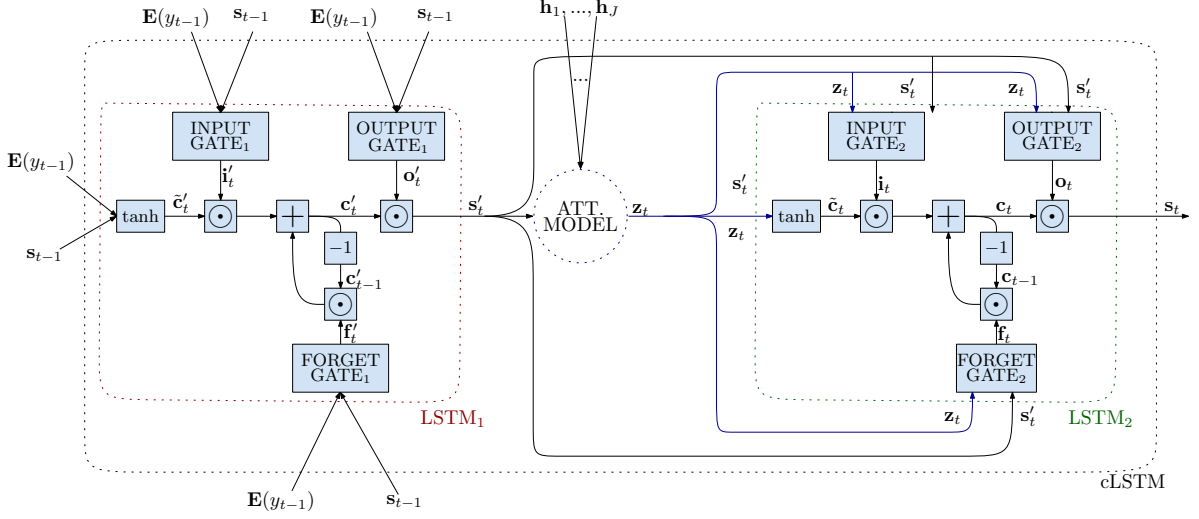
$\mathbf{E}(y_{t-1})$ $\mathbf{s}_{t-1}$ $\mathbf{E}(y_{t-1})$ $\mathbf{s}_{t-1}$ $\mathbf{h}_1, ..., \mathbf{h}_J$

...

$\mathbf{z}_t$ $\mathbf{s}'_t$ $\mathbf{z}_t$ $\mathbf{s}'_t$

INPUT GATE$_1$

OUTPUT GATE$_1$

INPUT GATE$_2$

OUTPUT GATE$_2$

$\mathbf{E}(y_{t-1})$

$\mathbf{i}'_t$ $\mathbf{o}'_t$ $\mathbf{s}'_t$ $\mathbf{i}_t$ $\mathbf{o}_t$

tanh $\tilde{\mathbf{c}}'_t$ $\odot$ $+$ $\mathbf{c}'_t$ $\odot$ ATT. MODEL $\mathbf{z}_t$ tanh $\tilde{\mathbf{c}}_t$ $\odot$ $+$ $\mathbf{c}_t$ $\odot$ $\mathbf{s}_t$

$\mathbf{s}_{t-1}$

$-1$ $\mathbf{c}'_{t-1}$ $\mathbf{z}_t$ $-1$ $\mathbf{c}_{t-1}$

$\odot$ $\mathbf{f}'_t$ $\odot$ $\mathbf{f}_t$

FORGET GATE$_1$

FORGET GATE$_2$

LSTM$_1$ $\mathbf{z}_t$ $\mathbf{s}'_t$ LSTM$_2$

$\mathbf{E}(y_{t-1})$ $\mathbf{s}_{t-1}$

cLSTM